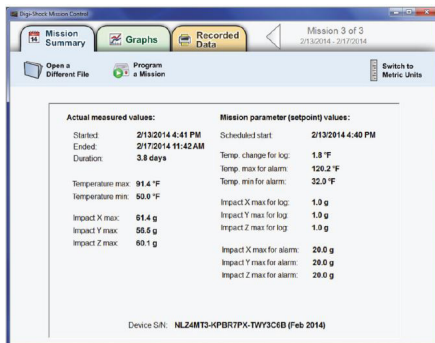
Digi-Shock Mission Control

Mission Summary

Graphs

Recorded Data

Mission 3 of 3
2/13/2014 - 2/17/2014

Open a Different File

Program a Mission

Switch to Metric Units

Actual measured values:

| | |
|---|---|
| Started: | 2/13/2014 4:41 PM |
| Ended: | 2/17/2014 11:42 AM |
| Duration: | 3.8 days |
| Temperature max: | 91.4 °F |
| Temperature min: | 50.0 °F |
| Impact X max: | 61.4 g |
| Impact Y max: | 58.5 g |
| Impact Z max: | 60.1 g |

Mission parameter (setpoint) values:

| | |
|---|---|
| Scheduled start: | 2/13/2014 4:40 PM |
| Temp. change for log: | 1.8 °F |
| Temp. max for alarm: | 120.2 °F |
| Temp. min for alarm: | 32.0 °F |
| Impact X max for log: | 1.0 g |
| Impact Y max for log: | 1.0 g |
| Impact Z max for log: | 1.0 g |
| Impact X max for alarm: | 20.0 g |
| Impact Y max for alarm: | 20.0 g |
| Impact Z max for alarm: | 20.0 g |

Device S/N: NLZ4MT3-KPBR7PX-TWY3C6B (Feb 2014)